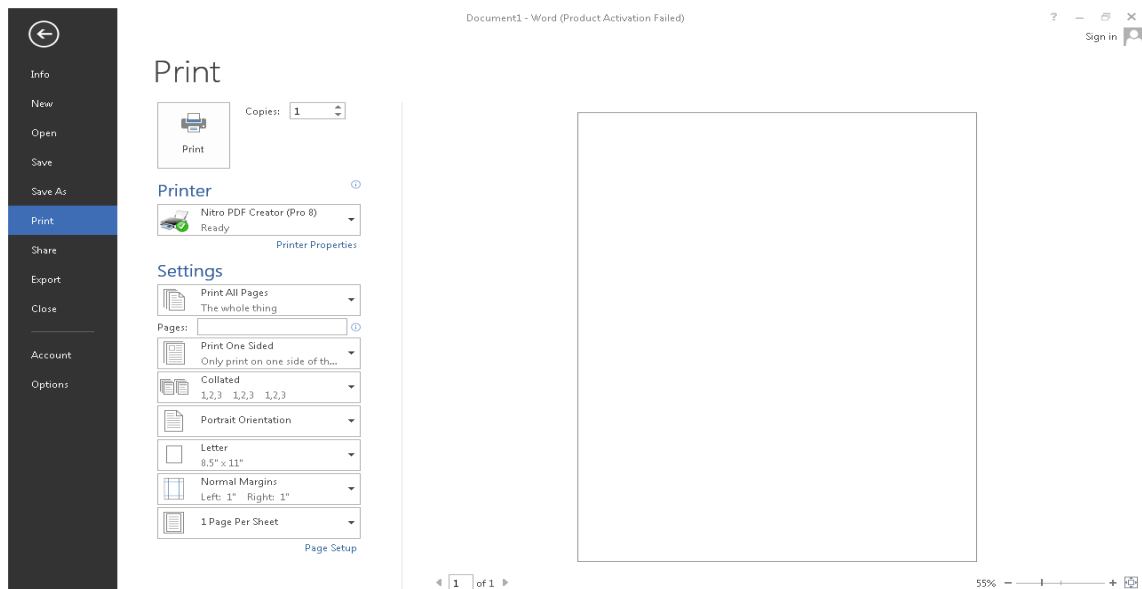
Document1 - Word (Product Activation Failed)

? – ⧉ ×

Sign in

Info
New
Open
Save
Save As
Print
Share
Export
Close

Account
Options

Print

Copies: 1

Print

Printer

Nitro PDF Creator (Pro 8)
Ready

Printer Properties

Settings

Print All Pages
The whole thing

Pages:

Print One Sided
Only print on one side of th...

Collated
1,2,3 1,2,3 1,2,3

Portrait Orientation

Letter
8.5" x 11"

Normal Margins
Left: 1" Right: 1"

1 Page Per Sheet

Page Setup

1 of 1

55% – +